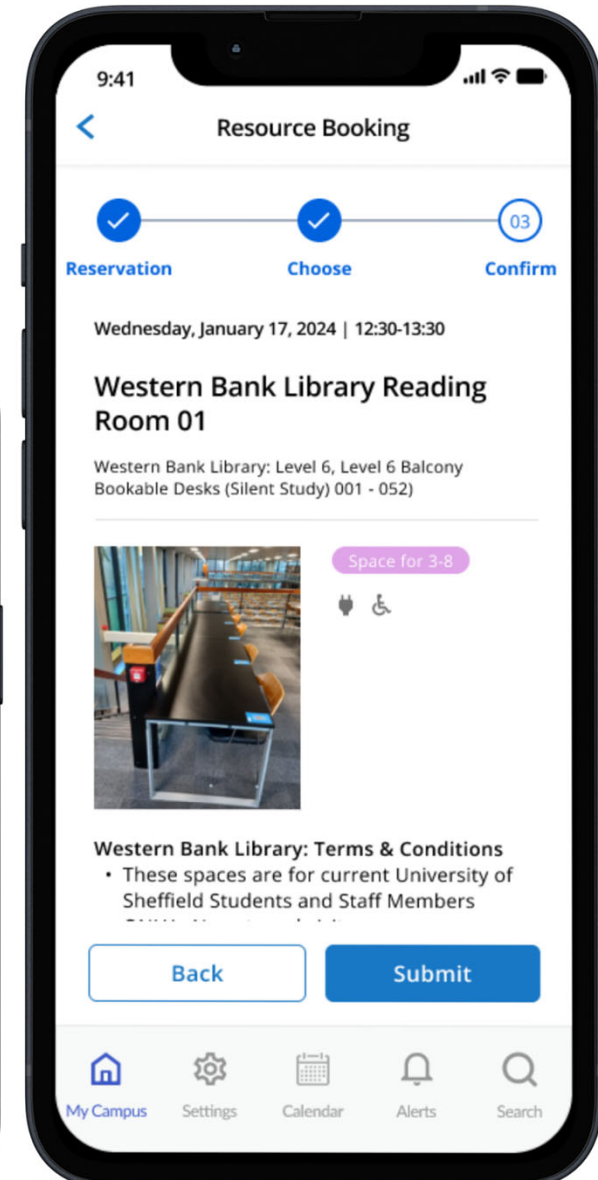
9:41

Resource Booking

03

Reservation Choose Confirm

Wednesday, January 17, 2024 | 12:30-13:30

Western Bank Library Reading Room 01

Western Bank Library: Level 6, Level 6 Balcony Bookable Desks (Silent Study) 001 - 052)

Space for 3-8

Western Bank Library: Terms & Conditions

• These spaces are for current University of Sheffield Students and Staff Members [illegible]

Back

Submit

My Campus Settings Calendar Alerts Search